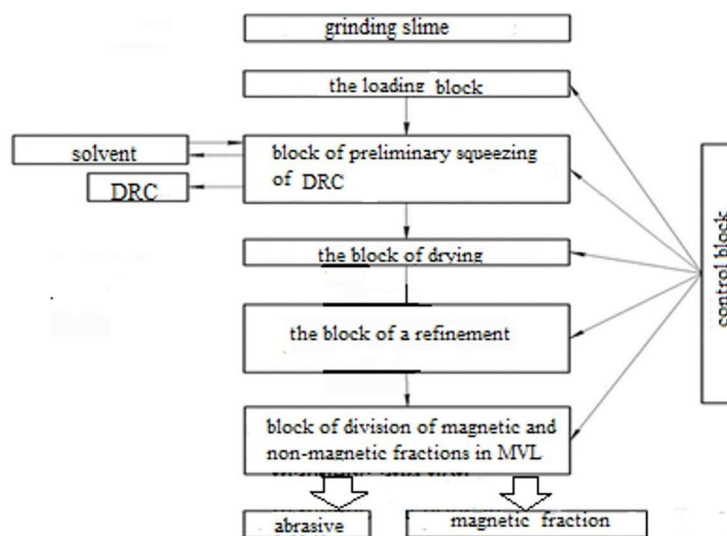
grinding slime

the loading block

solvent

block of preliminary squeezing of DRC

DRC

the block of drying

the block of a refinement

block of division of magnetic and non-magnetic fractions in MVL

abrasive

magnetic fraction

control block